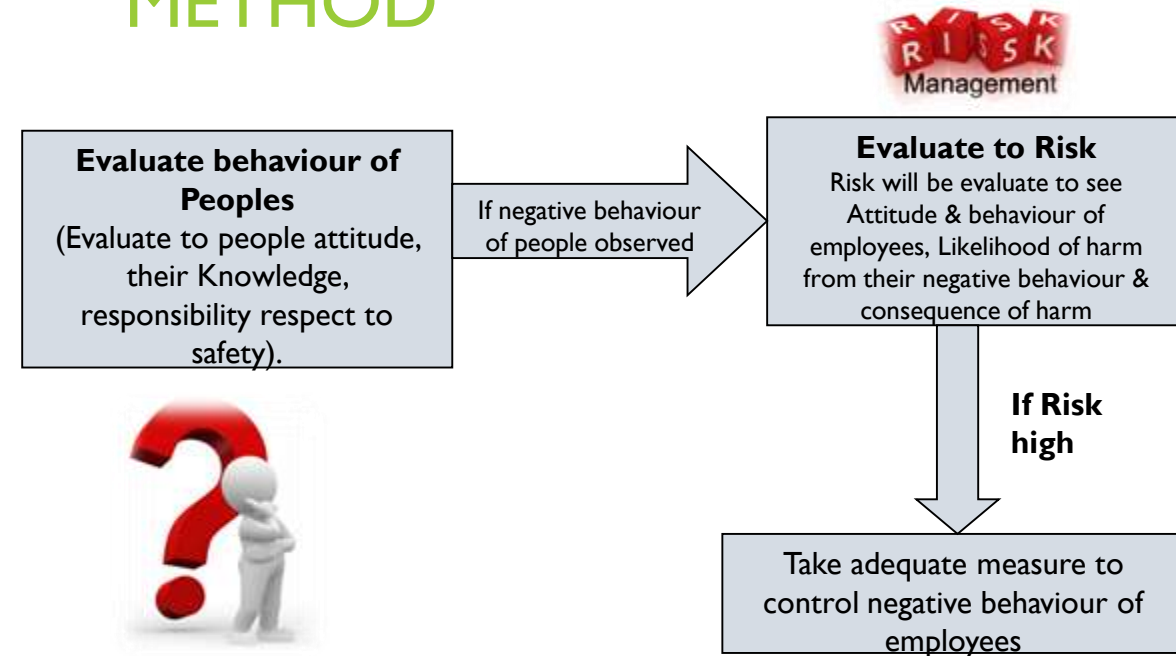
METHOD

RISK
Management

**Evaluate behaviour of Peoples**
(Evaluate to people attitude, their Knowledge, responsibility respect to safety).

If negative behaviour of people observed

**Evaluate to Risk**
Risk will be evaluate to see Attitude & behaviour of employees, Likelihood of harm from their negative behaviour & consequence of harm

**If Risk high**

Take adequate measure to control negative behaviour of employees